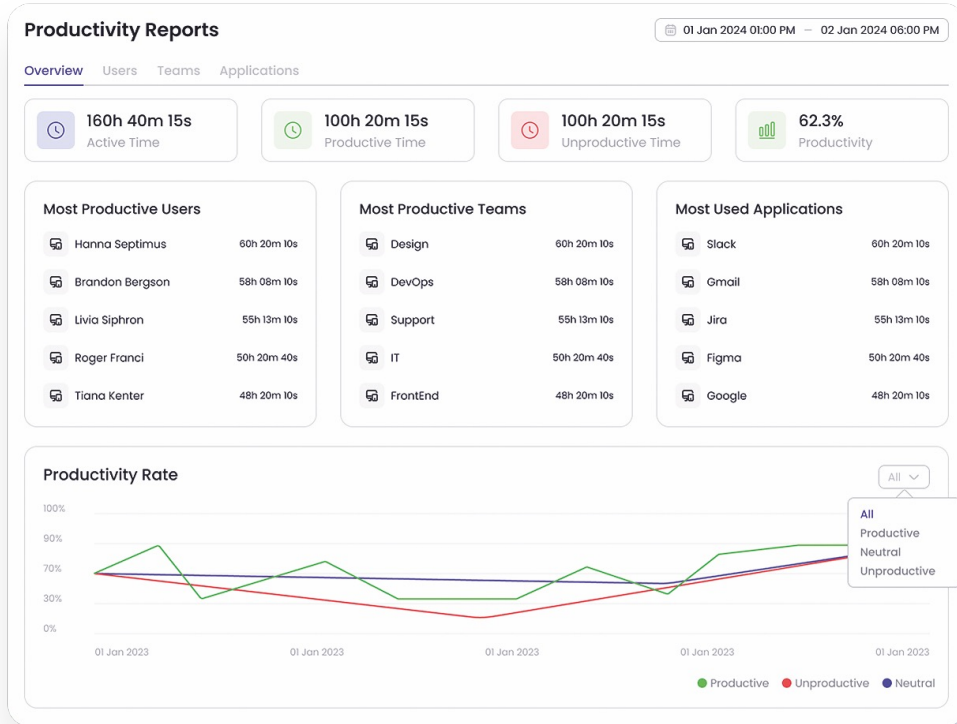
Productivity Reports

01 Jan 2024 01:00 PM — 02 Jan 2024 06:00 PM

Overview Users Teams Applications

160h 40m 15s
Active Time

100h 20m 15s
Productive Time

100h 20m 15s
Unproductive Time

62.3%
Productivity

Most Productive Users

| | |
|---|---|
| Hanna Septimus | 60h 20m 10s |
| Brandon Bergson | 58h 08m 10s |
| Livia Siphron | 55h 13m 10s |
| Roger Franci | 50h 20m 40s |
| Tiana Kenter | 48h 20m 10s |

Most Productive Teams

| | |
|---|---|
| Design | 60h 20m 10s |
| DevOps | 58h 08m 10s |
| Support | 55h 13m 10s |
| IT | 50h 20m 40s |
| FrontEnd | 48h 20m 10s |

Most Used Applications

| | |
|---|---|
| Slack | 60h 20m 10s |
| Gmail | 58h 08m 10s |
| Jira | 55h 13m 10s |
| Figma | 50h 20m 40s |
| Google | 48h 20m 10s |

Productivity Rate

All

All
Productive
Neutral
Unproductive

100%
90%
70%
30%
0%

01 Jan 2023 01 Jan 2023 01 Jan 2023 01 Jan 2023 01 Jan 2023

Productive Unproductive Neutral